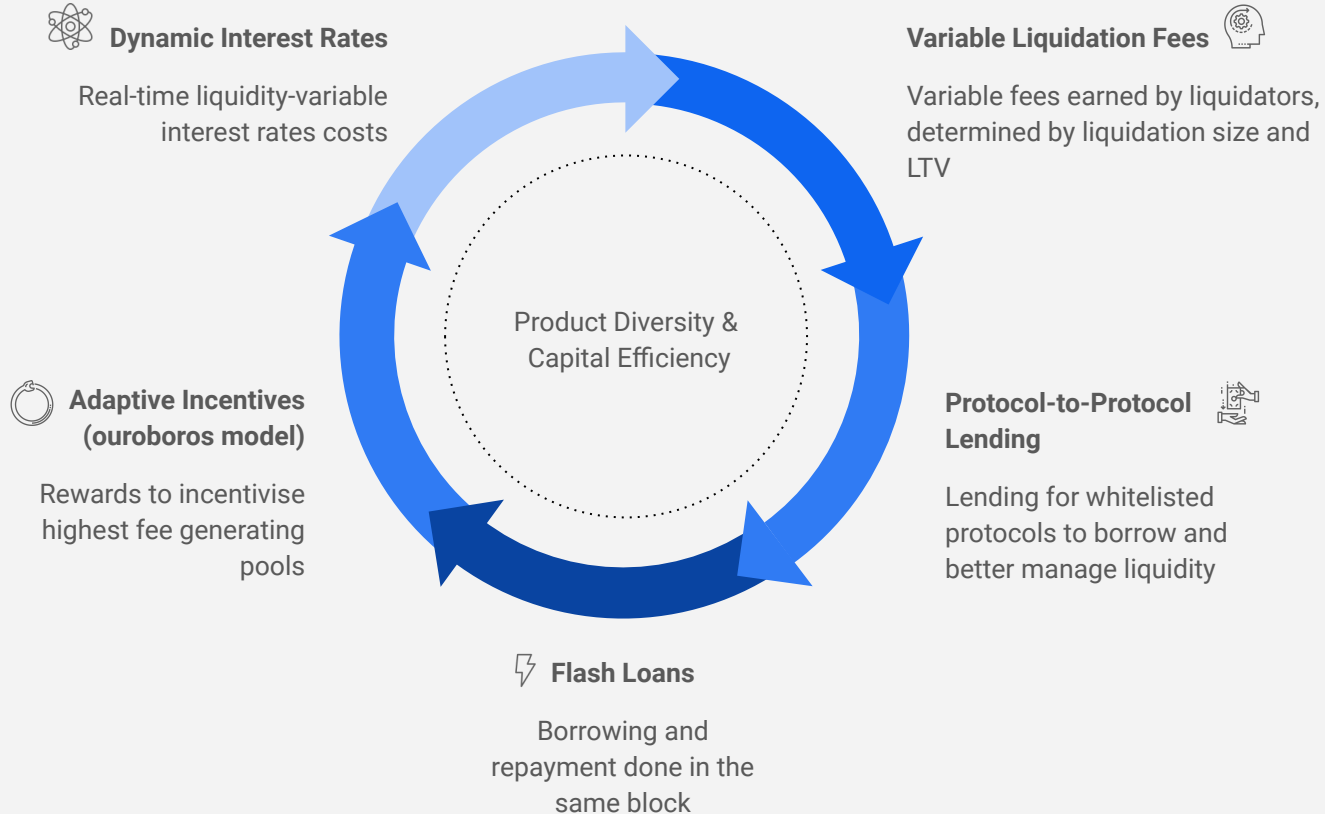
Dynamic Interest Rates

Real-time liquidity-variable interest rates costs

Variable Liquidation Fees

Variable fees earned by liquidators, determined by liquidation size and LTV

Product Diversity & Capital Efficiency

Adaptive Incentives (ouroboros model)

Rewards to incentivise highest fee generating pools

Protocol-to-Protocol Lending

Lending for whitelisted protocols to borrow and better manage liquidity

Flash Loans

Borrowing and repayment done in the same block